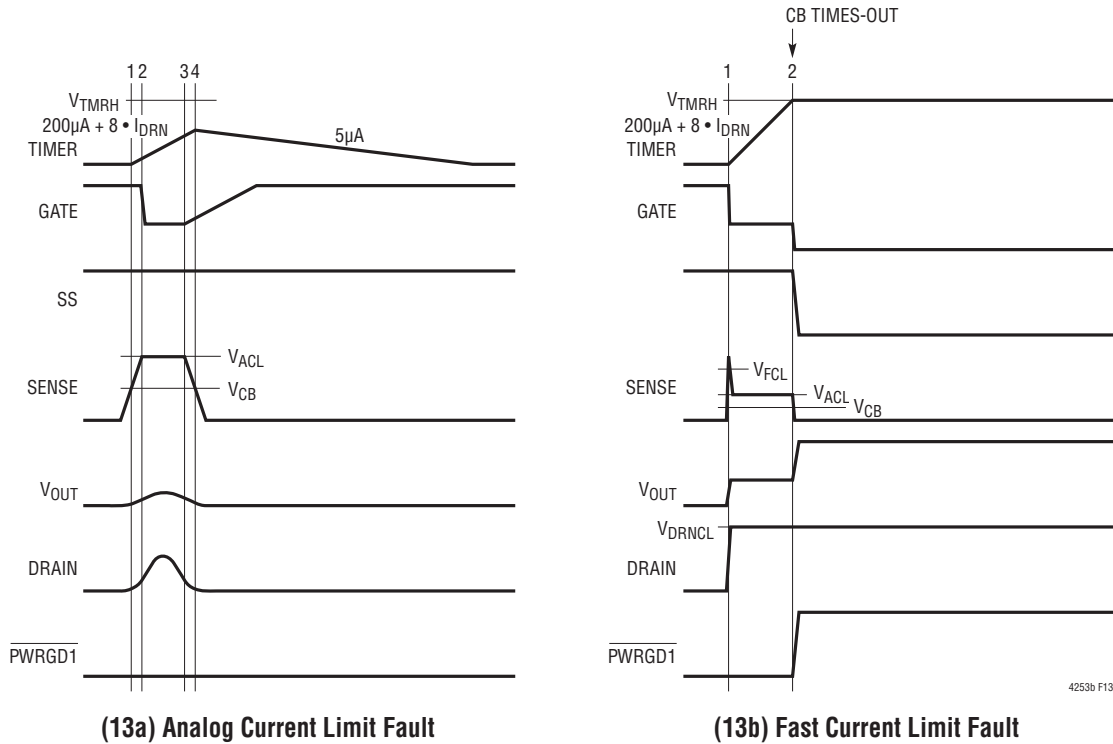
1 2 3 4

$V_{TMRH}$

200µA + 8 • $I_{DRN}$

TIMER

5µA

GATE

SENSE

$V_{ACL}$

$V_{CB}$

$V_{OUT}$

DRAIN

$\overline{PWRGD1}$

(13a) Analog Current Limit Fault

CB TIMES-OUT

1 2

$V_{TMRH}$

200µA + 8 • $I_{DRN}$

TIMER

GATE

SS

SENSE

$V_{FCL}$

$V_{ACL}$

$V_{CB}$

$V_{OUT}$

$V_{DRNCL}$

DRAIN

$\overline{PWRGD1}$

4253b F13

(13b) Fast Current Limit Fault